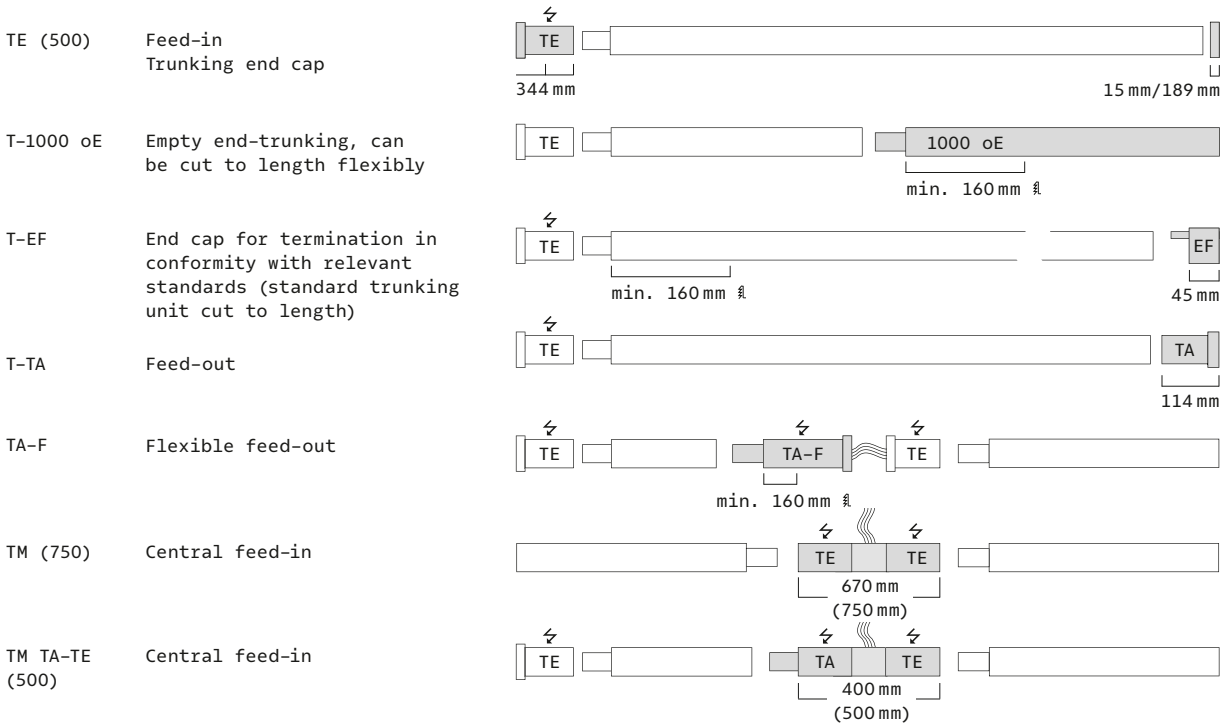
TE (500) Feed-in
Trunking end cap

TE
344 mm
15 mm/189 mm

T-1000 oE Empty end-trunking, can be cut to length flexibly

TE
1000 oE
min. 160 mm

T-EF End cap for termination in conformity with relevant standards (standard trunking unit cut to length)

TE
EF
min. 160 mm
45 mm

T-TA Feed-out

TE
TA
114 mm

TA-F Flexible feed-out

TE
TA-F
TE
min. 160 mm

TM (750) Central feed-in

TE
TE
670 mm
(750 mm)

TM TA-TE (500) Central feed-in

TE
TA
TE
400 mm
(500 mm)